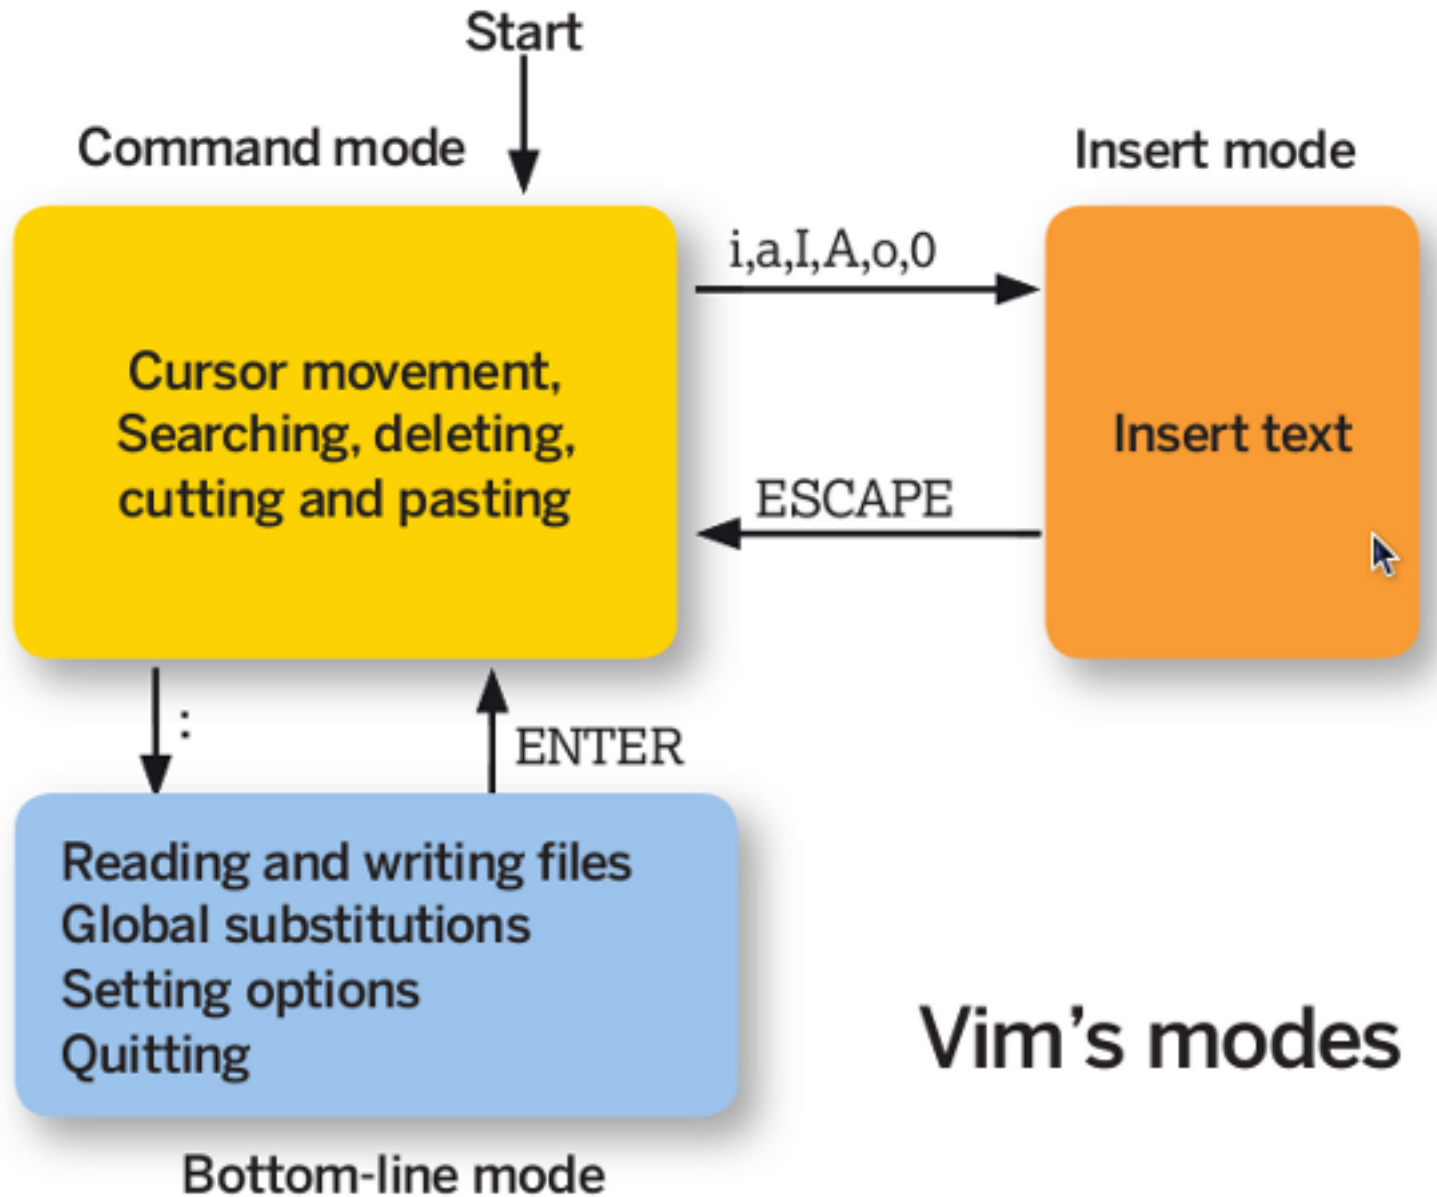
Start

Command mode

Insert mode

i,a,I,A,o,0

Cursor movement, Searching, deleting, cutting and pasting

Insert text

ESCAPE

:

ENTER

Reading and writing files
Global substitutions
Setting options
Quitting

Vim's modes

Bottom-line mode